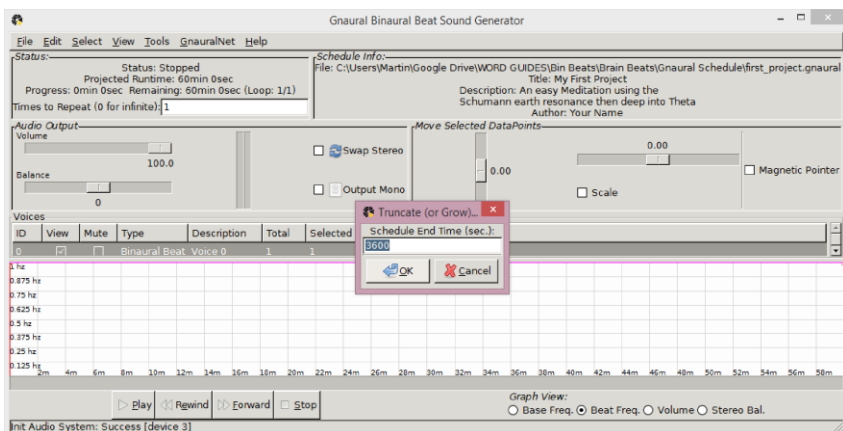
Gnaural Binaural Beat Sound Generator

File Edit Select View Tools GnauralNet Help

Status:
Status: Stopped
Projected Runtime: 60min 0sec
Progress: 0min 0sec Remaining: 60min 0sec (Loop: 1/1)
Times to Repeat (0 for infinite): 1

Schedule Info:
File: C:\Users\Martin\Google Drive\WORD GUIDES\Bin Beats\Brain Beats\Gnaural Schedule\first_project.gnaural
Title: My First Project
Description: An easy Meditation using the Schumann earth resonance then deep into Theta
Author: Your Name

Audio Output
Volume
100.0
Balance
0

Swap Stereo
Output Mono

Move Selected DataPoints
0.00
0.00
Scale
Magnetic Pointer

Voices

| ID | View | Mute | Type | Description | Total | Selected |
|---|---|---|---|---|---|---|
| 0 | ☑ | ☐ | Binaural Beat | Voice 0 | 1 | 1 |

Truncate (or Grow)...
Schedule End Time (sec.):
3600
OK
Cancel

1 hz
0.875 hz
0.75 hz
0.625 hz
0.5 hz
0.375 hz
0.25 hz
0.125 hz
2m 4m 6m 8m 10m 12m 14m 16m 18m 20m 22m 24m 26m 28m 30m 32m 34m 36m 38m 40m 42m 44m 46m 48m 50m 52m 54m 56m 58m

Play Rewind Forward Stop

Graph View:
Base Freq. Beat Freq. Volume Stereo Bal.

Init Audio System: Success [device 3]